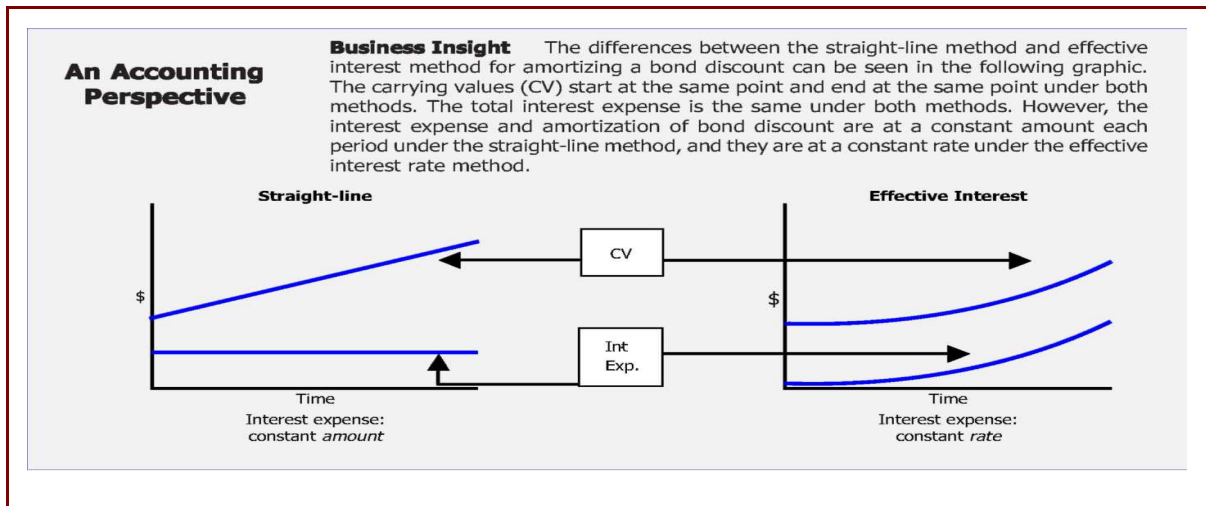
An Accounting Perspective

**Business Insight** The differences between the straight-line method and effective interest method for amortizing a bond discount can be seen in the following graphic. The carrying values (CV) start at the same point and end at the same point under both methods. The total interest expense is the same under both methods. However, the interest expense and amortization of bond discount are at a constant amount each period under the straight-line method, and they are at a constant rate under the effective interest rate method.

Straight-line

$

Time

Interest expense: constant *amount*

CV

Int Exp.

Effective Interest

$

Time

Interest expense: constant *rate*